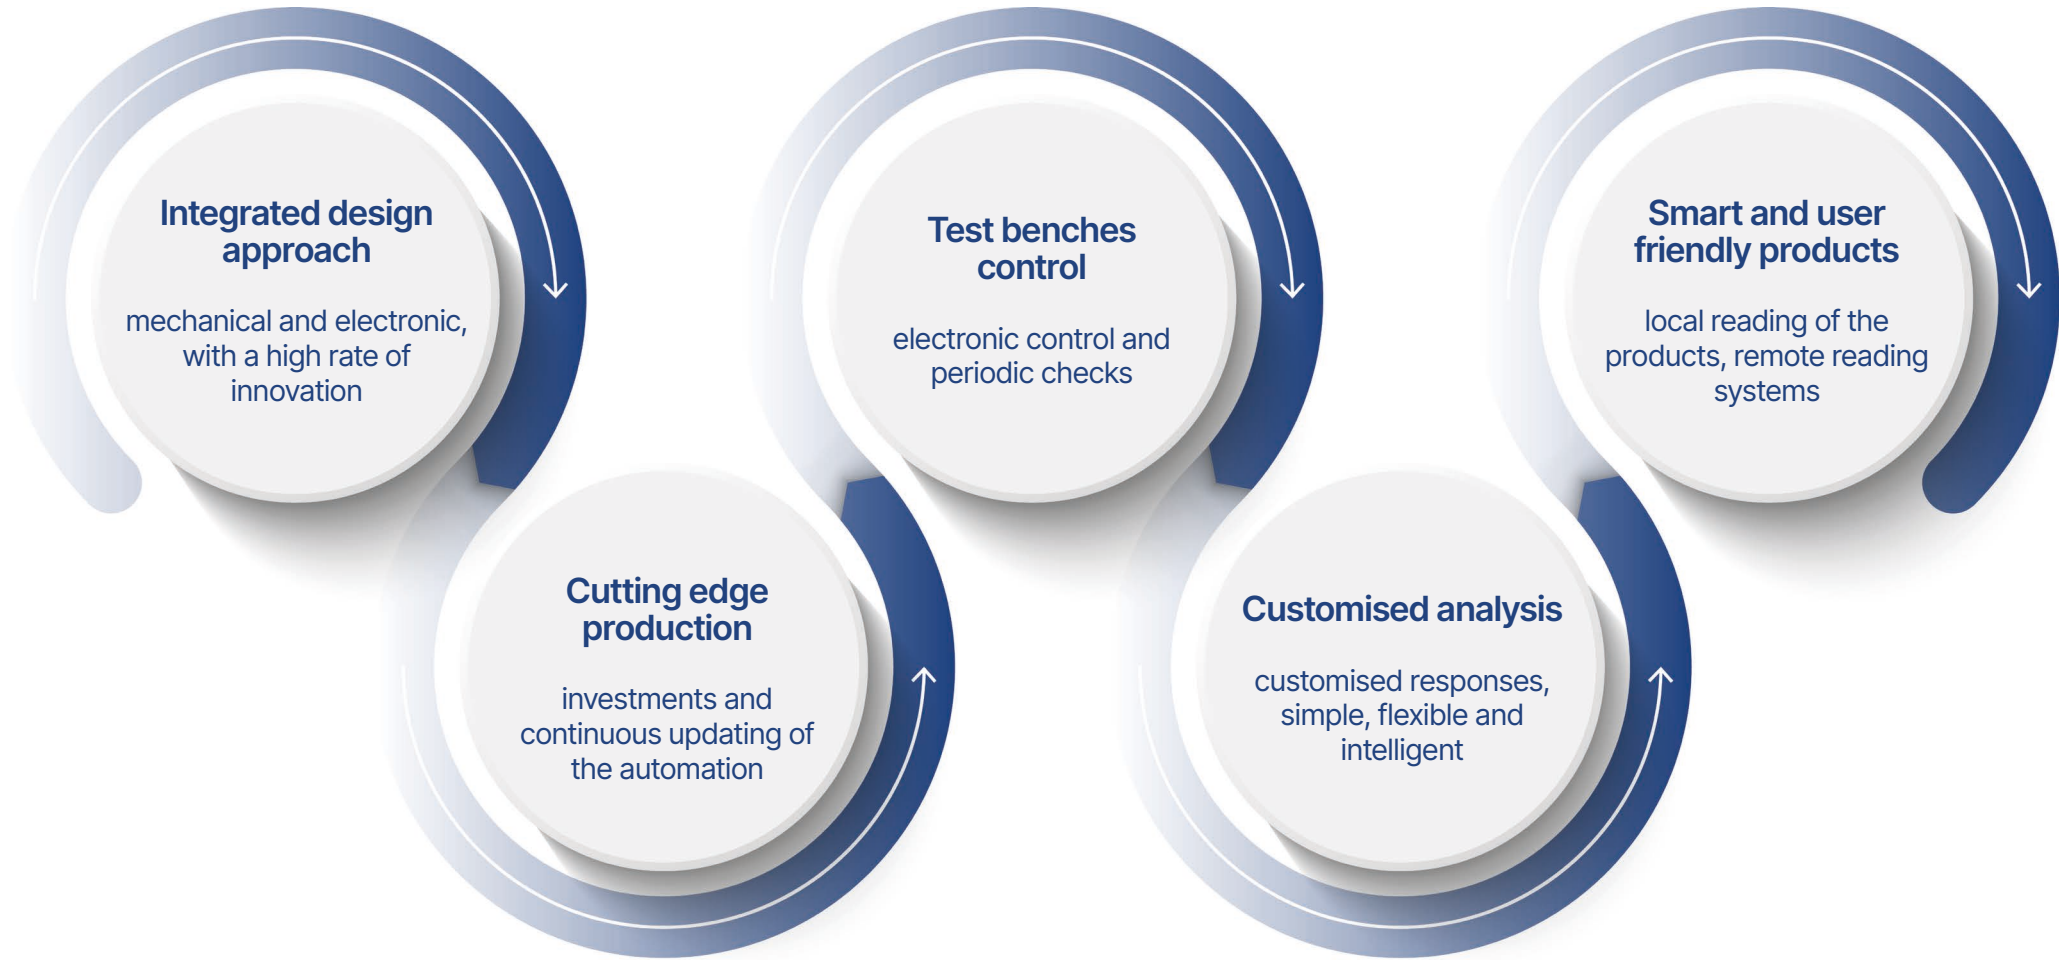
Integrated design approach

mechanical and electronic, with a high rate of innovation

Cutting edge production

investments and continuous updating of the automation

Test benches control

electronic control and periodic checks

Customised analysis

customised responses, simple, flexible and intelligent

Smart and user friendly products

local reading of the products, remote reading systems